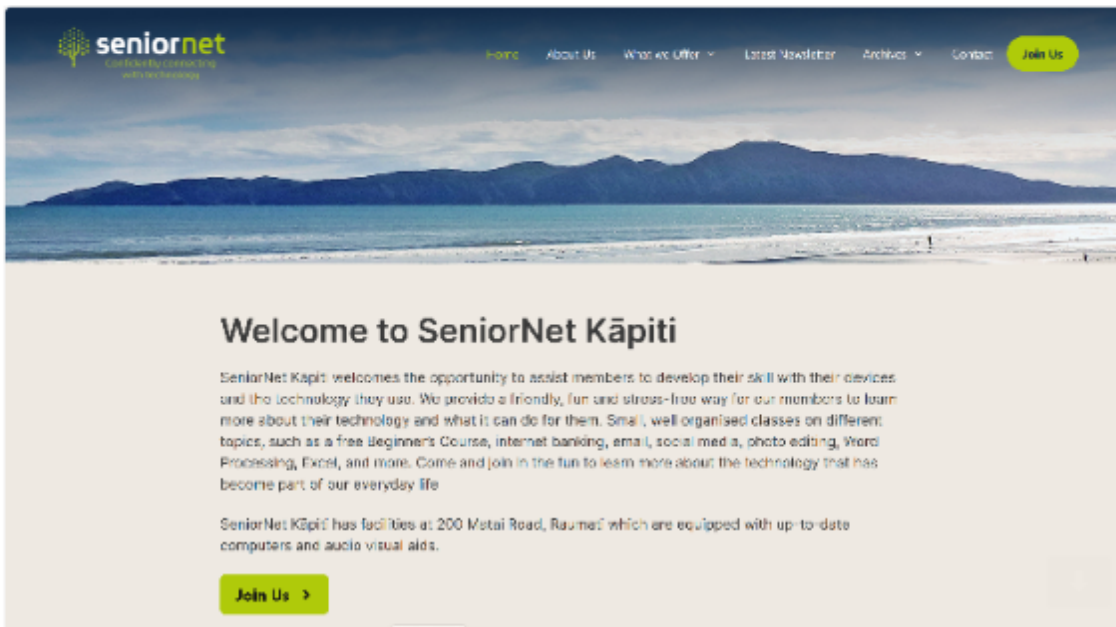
seniornet
Confidently connecting with technology

Home About Us What we Offer Latest Newsletter Archives Contact Join Us

Welcome to SeniorNet Kāpiti

SeniorNet Kapiti welcomes the opportunity to assist members to develop their skill with their devices and the technology they use. We provide a friendly, fun and stress-free way for our members to learn more about their technology and what it can do for them. Small, well organised classes on different topics, such as a free Beginner's Course, internet banking, email, social media, photo editing, Word Processing, Excel, and more. Come and join in the fun to learn more about the technology that has become part of our everyday life

SeniorNet Kāpiti has facilities at 200 Metai Road, Raumati which are equipped with up-to-date computers and audio visual aids.

Join Us ›